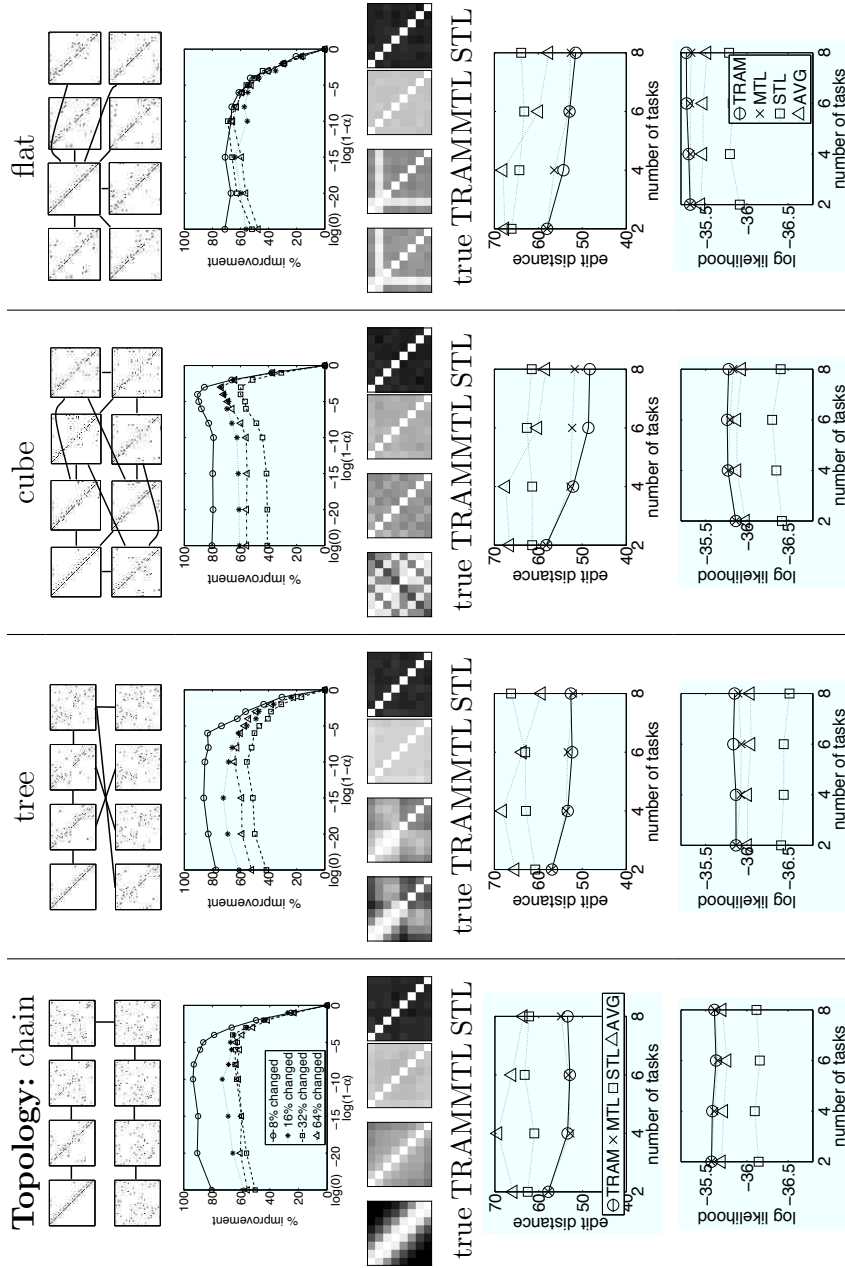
Topology: chain

tree

cube

flat

% improvement
100
80
60
40
20
0
log(0) −20 −15 −10 −5 0
log(1−α)

8% changed
16% changed
32% changed
64% changed

true TRAM MTL STL

edit distance
70
60
50
40
2 4 6 8
number of tasks

TRAM × MTL □ STL △ AVG

log likelihood
−35.5
−36
−36.5
2 4 6 8
number of tasks

TRAM
× MTL
□ STL
△ AVG